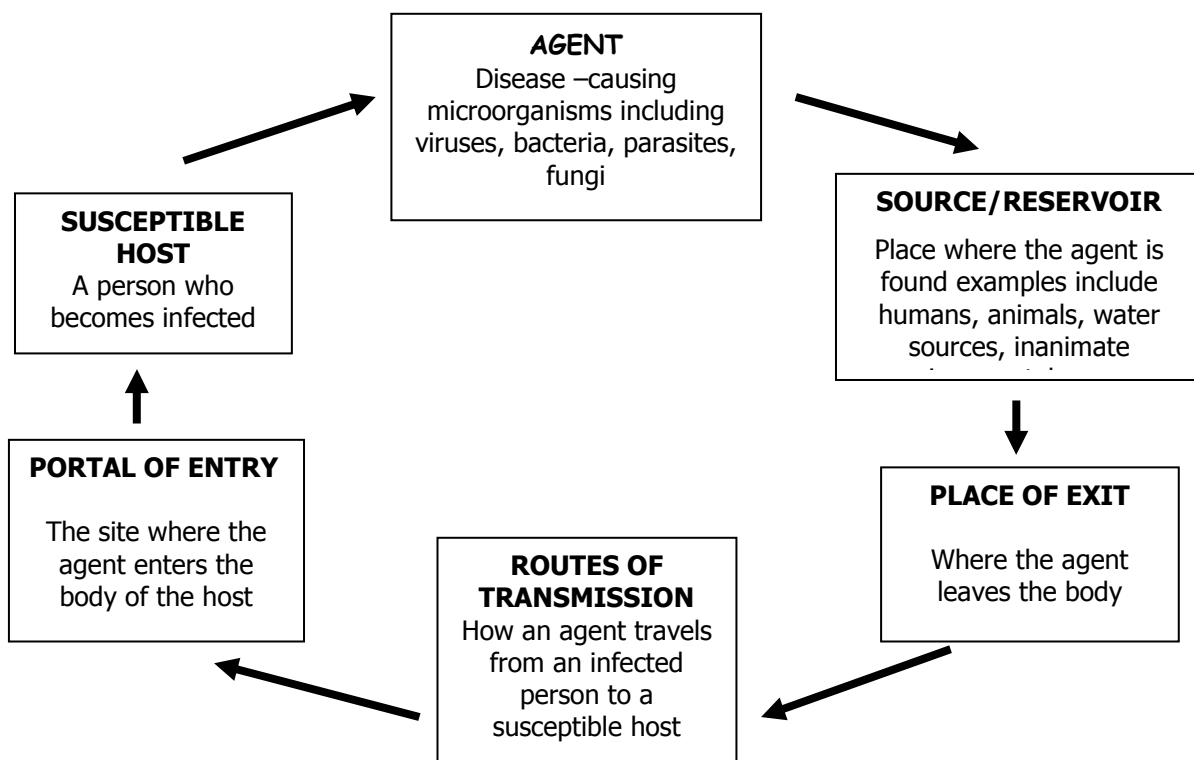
AGENT
Disease –causing microorganisms including viruses, bacteria, parasites, fungi

SOURCE/RESERVOIR
Place where the agent is found examples include humans, animals, water sources, inanimate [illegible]

PLACE OF EXIT
Where the agent leaves the body

ROUTES OF TRANSMISSION
How an agent travels from an infected person to a susceptible host

PORTAL OF ENTRY
The site where the agent enters the body of the host

SUSCEPTIBLE HOST
A person who becomes infected